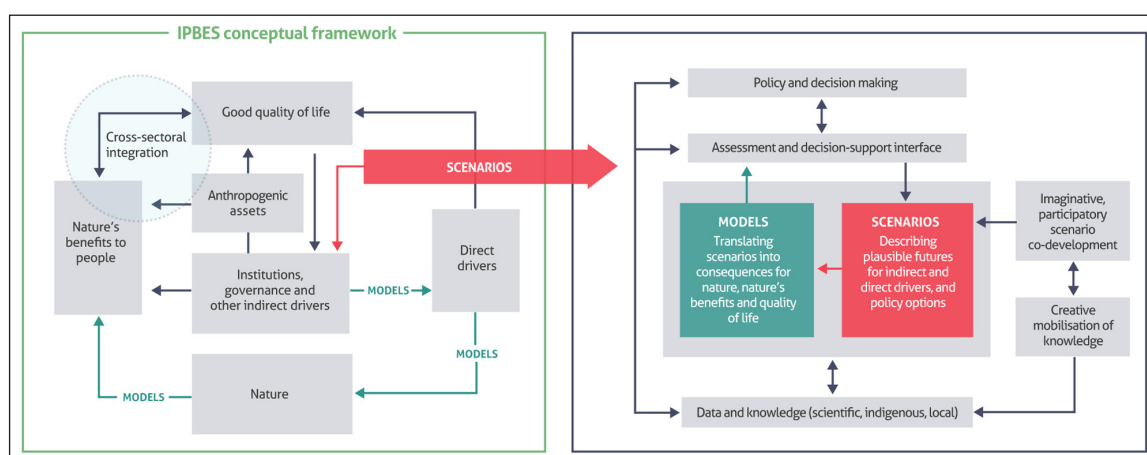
IPBES conceptual framework

Cross-sectoral integration

Good quality of life

Anthropogenic assets

Nature's benefits to people

Institutions, governance and other indirect drivers

MODELS

Direct drivers

MODELS

MODELS

Nature

SCENARIOS

Policy and decision making

Assessment and decision-support interface

MODELS
Translating scenarios into consequences for nature, nature's benefits and quality of life

SCENARIOS
Describing plausible futures for indirect and direct drivers, and policy options

Imaginative, participatory scenario co-development

Creative mobilisation of knowledge

Data and knowledge (scientific, indigenous, local)